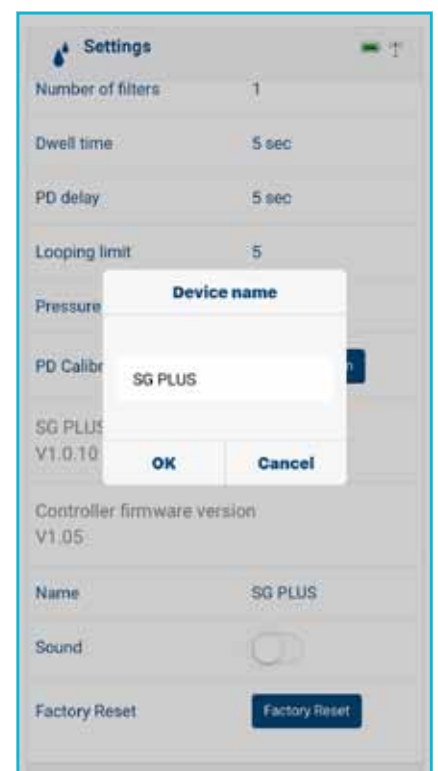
Settings

Number of filters 1

Dwell time 5 sec

PD delay 5 sec

Looping limit 5

Pressure

PD Calibr

SG PLUS
V1.0.10

Device name

SG PLUS

OK Cancel

Controller firmware version
V1.05

Name SG PLUS

Sound

Factory Reset Factory Reset